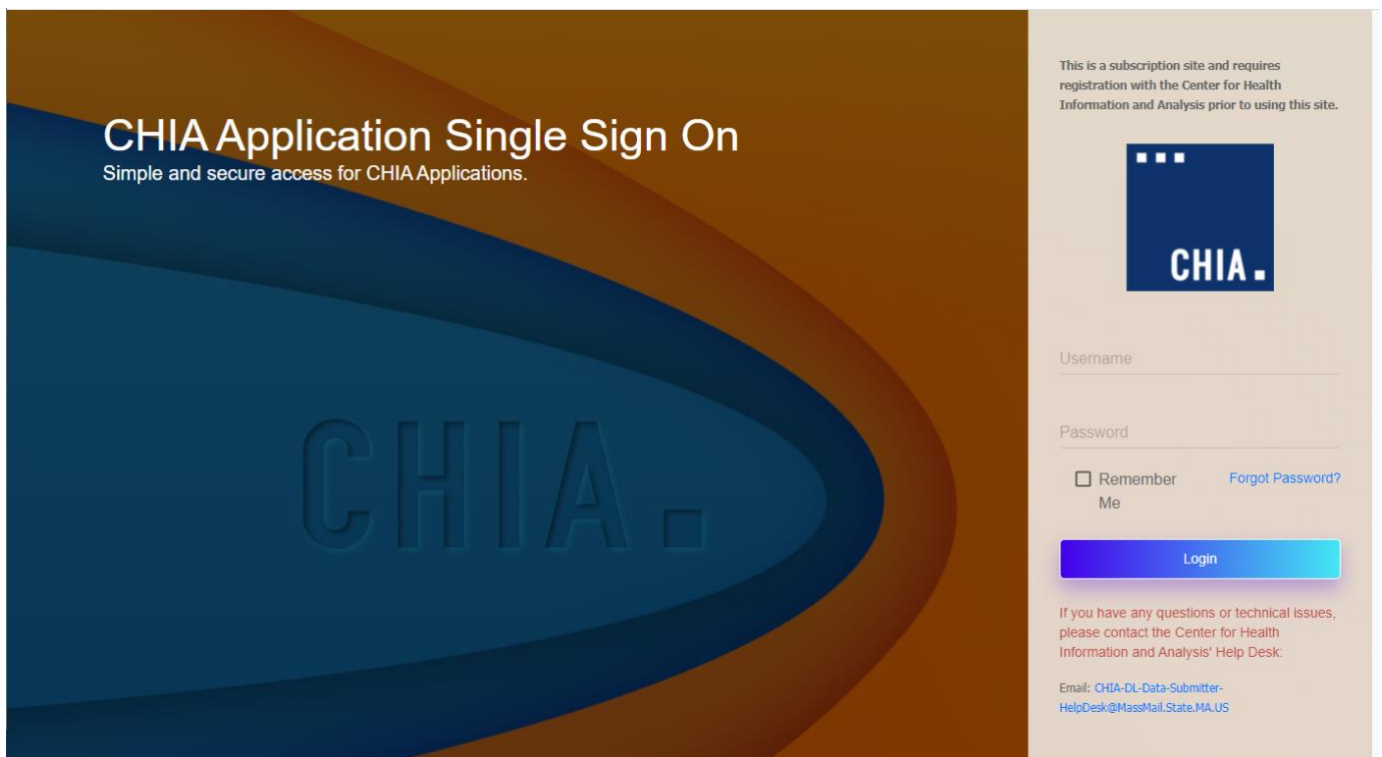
CHIA Application Single Sign On
Simple and secure access for CHIA Applications.

CHIA.

This is a subscription site and requires registration with the Center for Health Information and Analysis prior to using this site.

CHIA.

Username

Password

Remember Me

Forgot Password?

Login

If you have any questions or technical issues, please contact the Center for Health Information and Analysis' Help Desk:

Email: CHIA-DL-Data-Submitter-HelpDesk@MassMail.State.MA.US